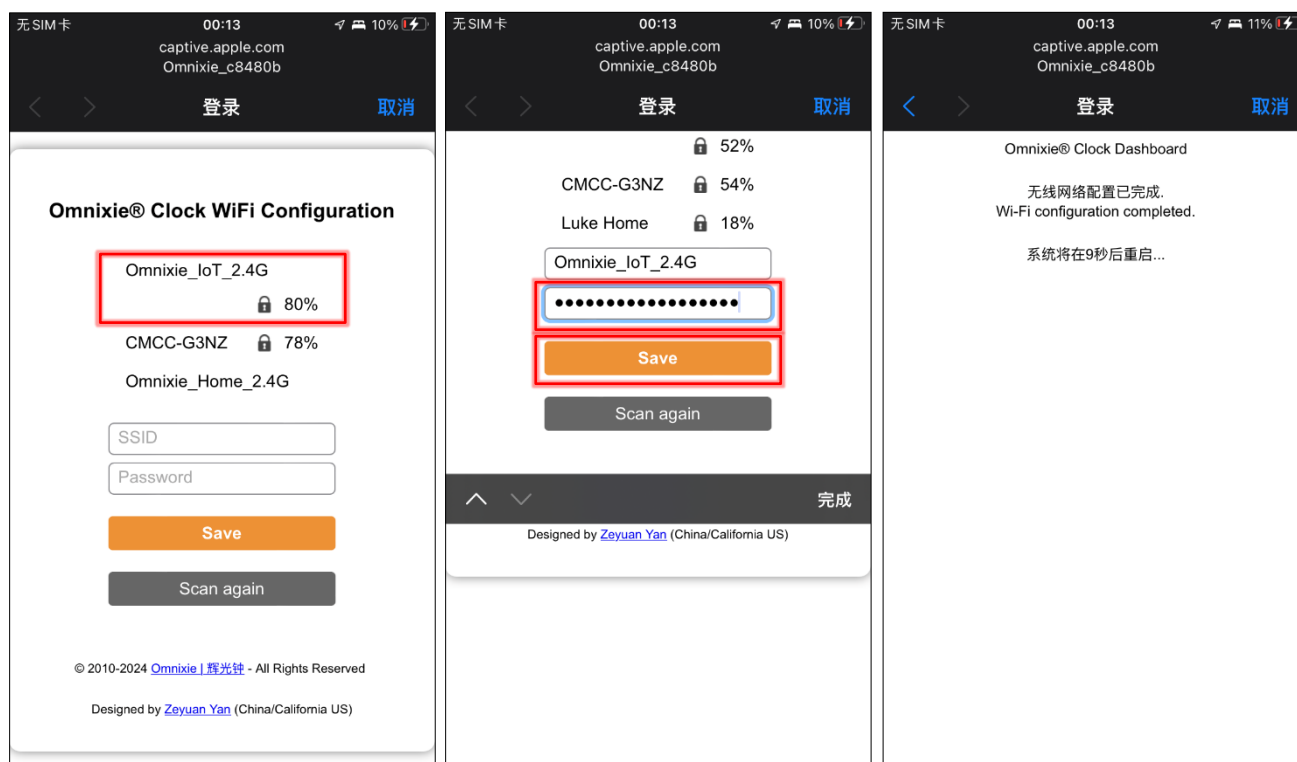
无SIM卡 00:13 10%
captive.apple.com
Omnixie_c8480b
登录 取消

Omnixie® Clock WiFi Configuration

Omnixie_IoT_2.4G
80%
CMCC-G3NZ 78%
Omnixie_Home_2.4G

SSID
Password
Save
Scan again

© 2010-2024 Omnixie | 辉光钟 - All Rights Reserved

Designed by Zeyuan Yan (China/California US)

无SIM卡 00:13 10%
captive.apple.com
Omnixie_c8480b
登录 取消

52%
CMCC-G3NZ 54%
Luke Home 18%
Omnixie_IoT_2.4G
•••••••••••••••••
Save
Scan again
完成
Designed by Zeyuan Yan (China/California US)

无SIM卡 00:13 11%
captive.apple.com
Omnixie_c8480b
登录 取消

Omnixie® Clock Dashboard

无线网络配置已完成.
Wi-Fi configuration completed.

系统将在9秒后重启...